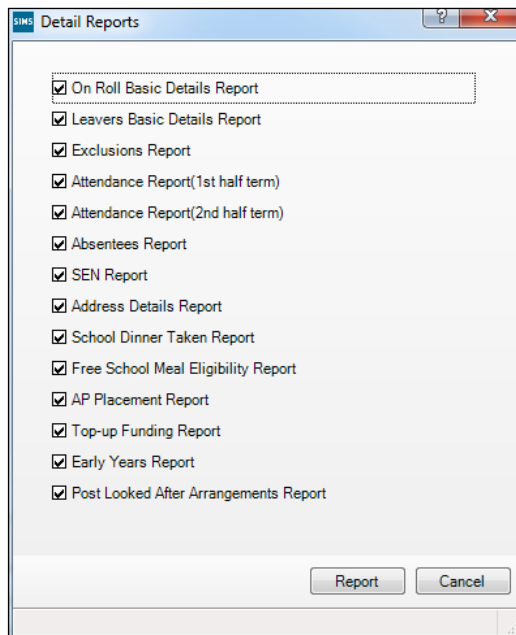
SIMS Detail Reports

? X

☑ On Roll Basic Details Report
☑ Leavers Basic Details Report
☑ Exclusions Report
☑ Attendance Report(1st half term)
☑ Attendance Report(2nd half term)
☑ Absentees Report
☑ SEN Report
☑ Address Details Report
☑ School Dinner Taken Report
☑ Free School Meal Eligibility Report
☑ AP Placement Report
☑ Top-up Funding Report
☑ Early Years Report
☑ Post Looked After Arrangements Report

Report
Cancel